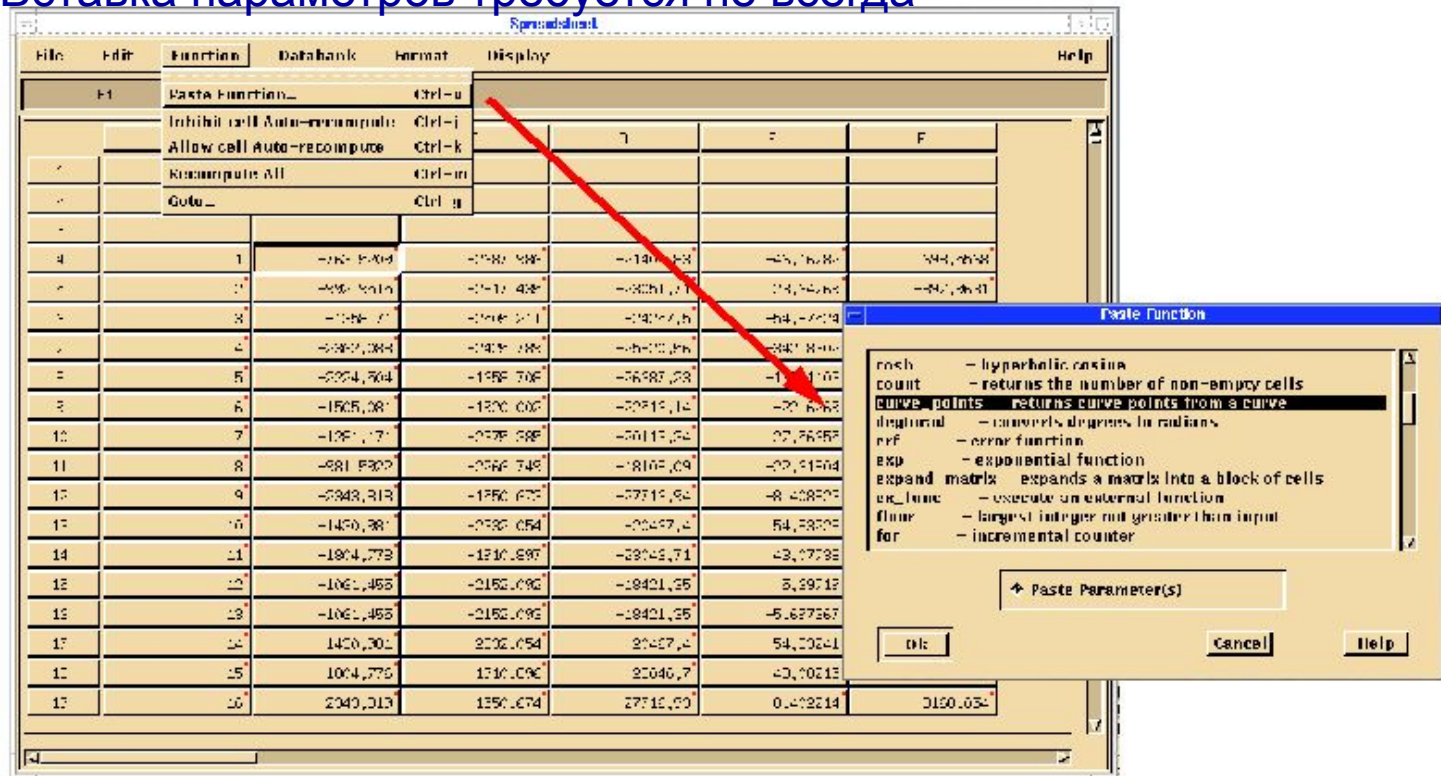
Вставка параметров требуется не всегда

Spreadsheet

File Edit Function Databank Format Display Help

E1

Paste Function... Ctrl-u
Inhibit cell Auto-recompute Ctrl-j
Allow cell Auto-recompute Ctrl-k
Recompute All Ctrl-m
Goto... Ctrl-g

| | | | D | E | F |
|---|---|---|---|---|---|
| 4 | 1 | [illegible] | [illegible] | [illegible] | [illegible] |
| 5 | 2 | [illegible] | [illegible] | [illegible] | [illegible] |
| 6 | 3 | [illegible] | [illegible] | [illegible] | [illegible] |
| 7 | 4 | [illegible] | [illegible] | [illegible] | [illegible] |
| 8 | 5 | -2224,504 | -1958,708 | -26987,28 | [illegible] |
| 9 | 6 | -1505,081 | -1800,002 | -22213,14 | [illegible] |
| 10 | 7 | -1281,171 | -2378,398 | -20113,94 | 22,75658 |
| 11 | 8 | -981,5302 | -2366,749 | -18105,09 | -22,91504 |
| 12 | 9 | -2343,313 | -1850,672 | -27719,94 | -8,408505 |
| 13 | 10 | -1430,381 | -2382,054 | -20467,4 | 54,53295 |
| 14 | 11 | -1804,779 | -1310,997 | -23046,71 | 43,27795 |
| 15 | 12 | -1061,455 | -2152,092 | -18421,35 | 5,39713 |
| 16 | 13 | -1061,455 | -2152,093 | -18421,35 | -5,687367 |
| 17 | 14 | 1430,301 | 2202,054 | 20467,4 | 54,20241 |
| 18 | 15 | 1004,779 | 1310,096 | 23046,7 | 43,20213 |
| 19 | 16 | 2340,313 | 1350,674 | 27719,93 | 0,402214 | 2160,034 |

Paste Function

cosh - hyperbolic cosine
count - returns the number of non-empty cells
curve_points - returns curve points from a curve
degtorad - converts degrees to radians
erf - error function
exp - exponential function
expand_matrix - expands a matrix into a block of cells
ex_func - execute an external function
floor - largest integer not greater than input
for - incremental counter

Paste Parameter(s)

OK Cancel Help